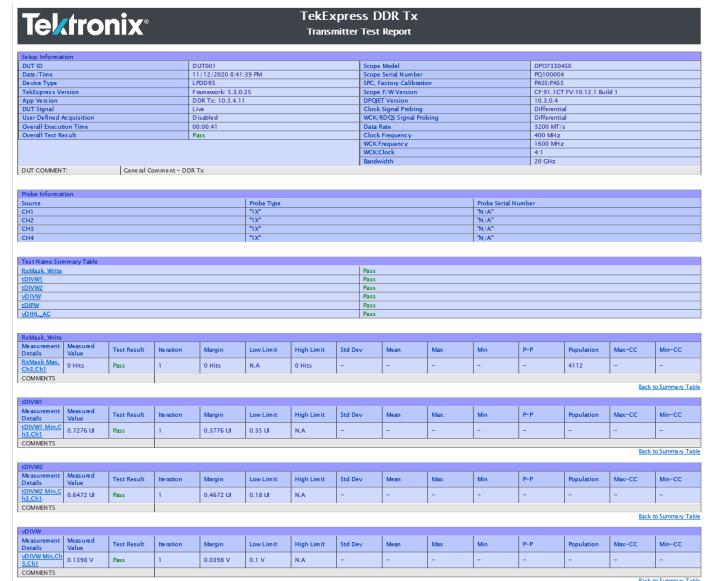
Tektronix®

TekExpress DDR Tx
Transmitter Test Report

Setup Information

| DUT ID | DUT001 | Scope Model | DPO73304SX |
|---|---|---|---|
| Date/Time | 11/12/2020 8:41:39 PM | Scope Serial Number | PQ100004 |
| Device Type | LPDDR5 | SPC, Factory Calibration | PASS;PASS |
| TekExpress Version | Framework: 5.3.0.25 | Scope F/W Version | CF:91.1CT FV:10.12.1 Build 1 |
| App Version | DDR Tx: 10.3.4.11 | DPOJET Version | 10.3.0.4 |
| DUT Signal | Live | Clock Signal Probing | Differential |
| User Defined Acquisition | Disabled | WCK/RDQS Signal Probing | Differential |
| Overall Execution Time | 00:00:41 | Data Rate | 3200 MT/s |
| Overall Test Result | Pass | Clock Frequency | 400 MHz |
| | | WCK Frequency | 1600 MHz |
| | | WCK:Clock | 4:1 |
| | | Bandwidth | 20 GHz |
| DUT COMMENT: | General Comment – DDR Tx | | |

Probe Information

| Source | Probe Type | Probe Serial Number |
|---|---|---|
| CH1 | "1X" | "N/A" |
| CH2 | "1X" | "N/A" |
| CH3 | "1X" | "N/A" |
| CH4 | "1X" | "N/A" |

Test Name Summary Table

| RxMask_Write | Pass |
|---|---|
| tDIVW1 | Pass |
| tDIVW2 | Pass |
| vDIVW | Pass |
| tDIPW | Pass |
| vDIHL_AC | Pass |

RxMask_Write

| Measurement Details | Measured Value | Test Result | Iteration | Margin | Low Limit | High Limit | Std Dev | Mean | Max | Min | P-P | Population | Max-CC | Min-CC |
|---|---|---|---|---|---|---|---|---|---|---|---|---|---|---|
| RxMask Max, Ch3,Ch1 | 0 Hits | Pass | 1 | 0 Hits | N.A | 0 Hits | – | – | – | – | – | 4112 | – | – |
| COMMENTS | | | | | | | | | | | | | | |

Back to Summary Table

tDIVW1

| Measurement Details | Measured Value | Test Result | Iteration | Margin | Low Limit | High Limit | Std Dev | Mean | Max | Min | P-P | Population | Max-CC | Min-CC |
|---|---|---|---|---|---|---|---|---|---|---|---|---|---|---|
| tDIVW1 Min,Ch3,Ch1 | 0.7276 UI | Pass | 1 | 0.3776 UI | 0.35 UI | N.A | – | – | – | – | – | – | – | – |
| COMMENTS | | | | | | | | | | | | | | |

Back to Summary Table

tDIVW2

| Measurement Details | Measured Value | Test Result | Iteration | Margin | Low Limit | High Limit | Std Dev | Mean | Max | Min | P-P | Population | Max-CC | Min-CC |
|---|---|---|---|---|---|---|---|---|---|---|---|---|---|---|
| tDIVW2 Min,Ch3,Ch1 | 0.6472 UI | Pass | 1 | 0.4672 UI | 0.18 UI | N.A | – | – | – | – | – | – | – | – |
| COMMENTS | | | | | | | | | | | | | | |

Back to Summary Table

vDIVW

| Measurement Details | Measured Value | Test Result | Iteration | Margin | Low Limit | High Limit | Std Dev | Mean | Max | Min | P-P | Population | Max-CC | Min-CC |
|---|---|---|---|---|---|---|---|---|---|---|---|---|---|---|
| vDIVW Min,Ch3,Ch1 | 0.1398 V | Pass | 1 | 0.0398 V | 0.1 V | N.A | – | – | – | – | – | – | – | – |
| COMMENTS | | | | | | | | | | | | | | |

Back to Summary Table